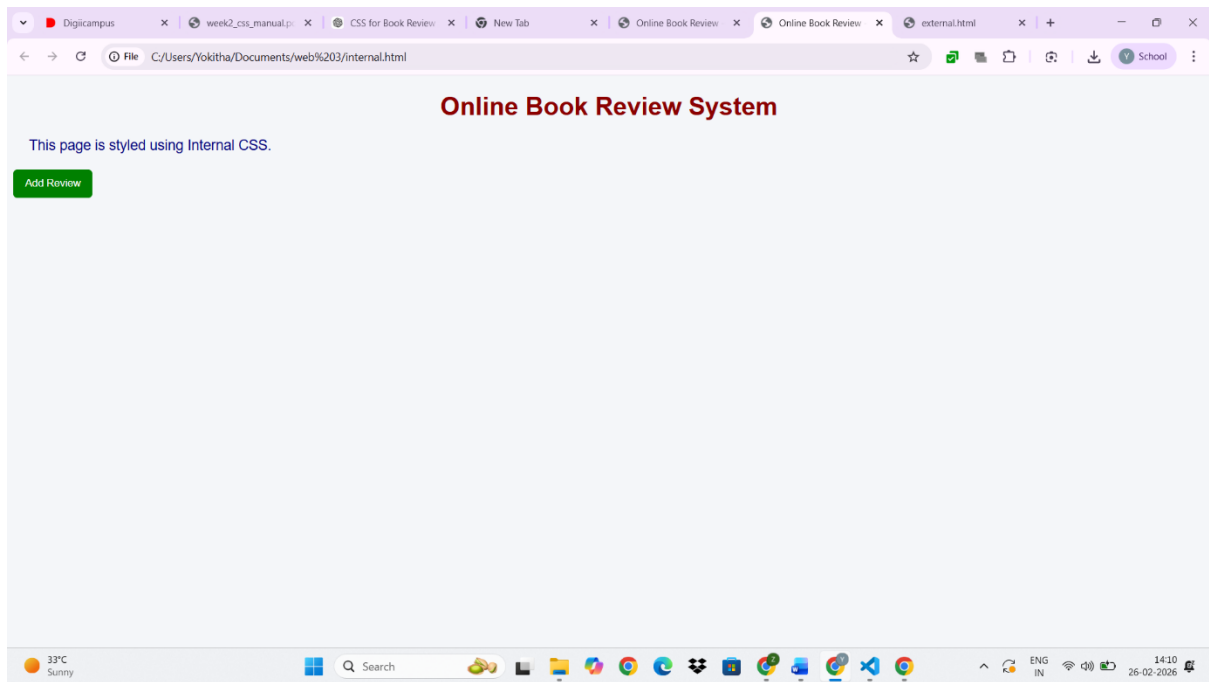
Digiicampus
week2_css_manual.p
CSS for Book Review
New Tab
Online Book Review
Online Book Review
external.html

File C:/Users/Yokitha/Documents/web%203/internal.html

School

Online Book Review System

This page is styled using Internal CSS.

Add Review

33°C
Sunny

Search

ENG
IN

14:10
26-02-2026